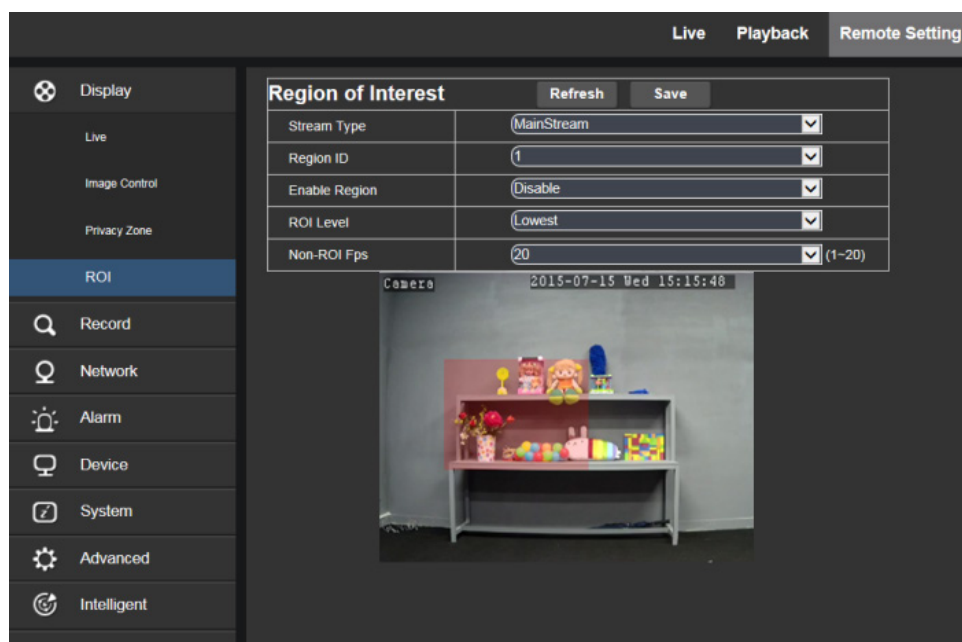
Live Playback Remote Setting

Display
Live
Image Control
Privacy Zone
ROI
Record
Network
Alarm
Device
System
Advanced
Intelligent

Region of Interest Refresh Save

| Stream Type | MainStream |
|---|---|
| Region ID | 1 |
| Enable Region | Disable |
| ROI Level | Lowest |
| Non-ROI Fps | 20 (1~20) |

Camera 2015-07-15 Wed 15:15:48